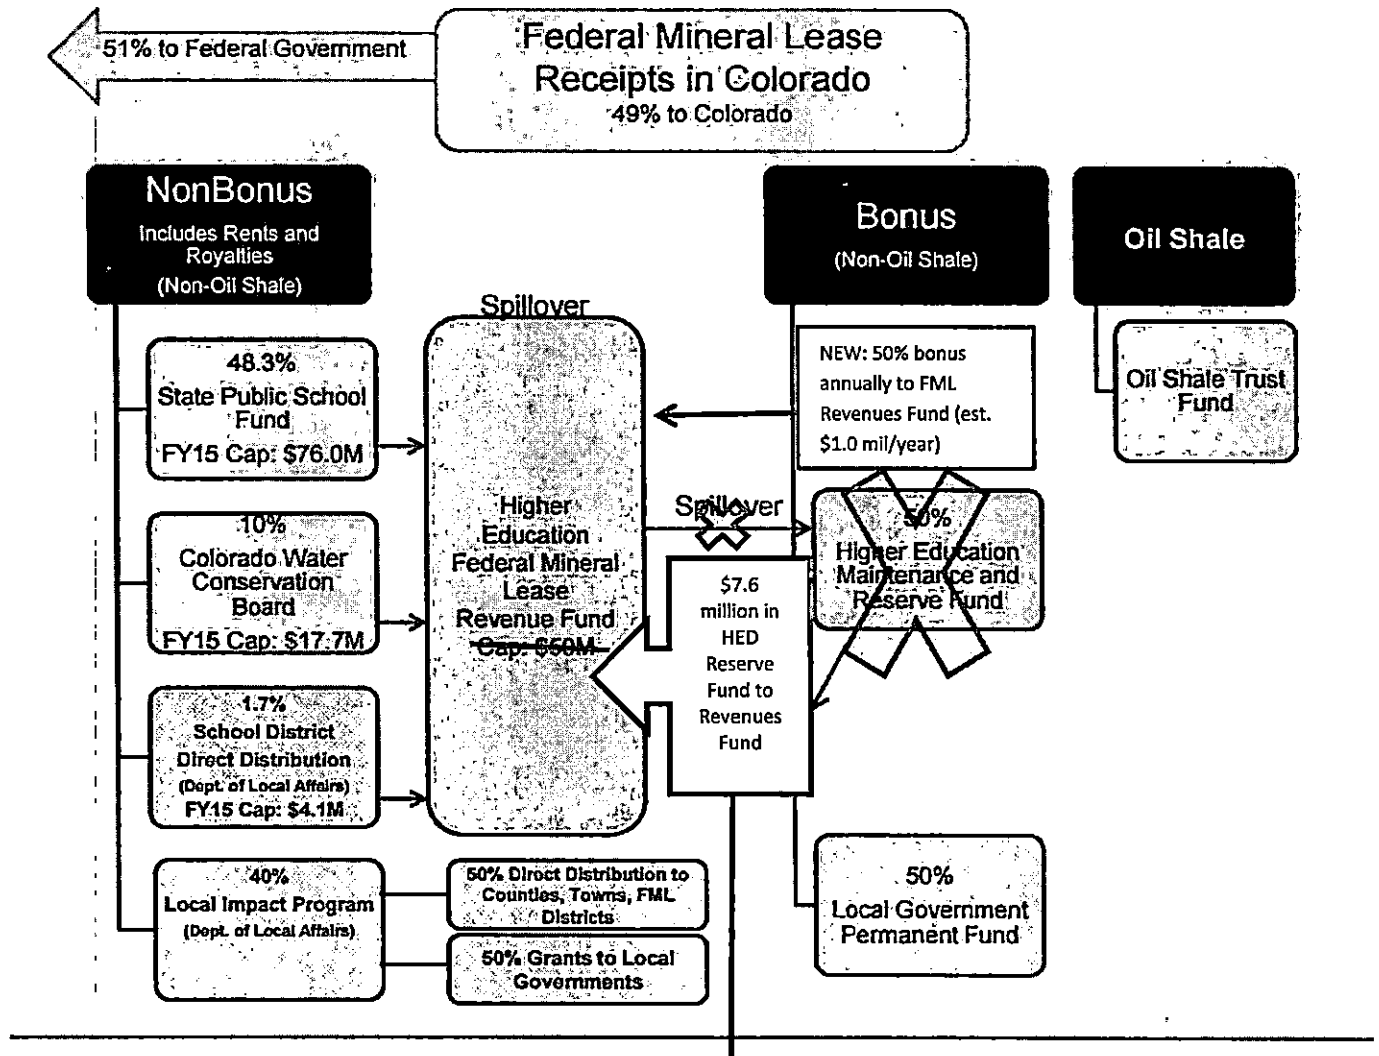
51% to Federal Government

Federal Mineral Lease Receipts in Colorado
49% to Colorado

NonBonus
Includes Rents and Royalties
(Non-Oil Shale)

Bonus
(Non-Oil Shale)

Oil Shale

Spillover

48.3%
State Public School Fund
FY15 Cap: \$76.0M

10%
Colorado Water Conservation Board
FY15 Cap: \$17.7M

1.7%
School District Direct Distribution
(Dept. of Local Affairs)
FY15 Cap: \$4.1M

40%
Local Impact Program
(Dept. of Local Affairs)

50% Direct Distribution to Counties, Towns, FML Districts

50% Grants to Local Governments

Higher Education Federal Mineral Lease Revenue Fund
~~Cap: \$50M~~

NEW: 50% bonus annually to FML Revenues Fund (est. \$1.0 mil/year)

Spillover

50%
Higher Education Maintenance and Reserve Fund

\$7.6 million in HED Reserve Fund to Revenues Fund

50%
Local Government Permanent Fund

Oil Shale Trust Fund